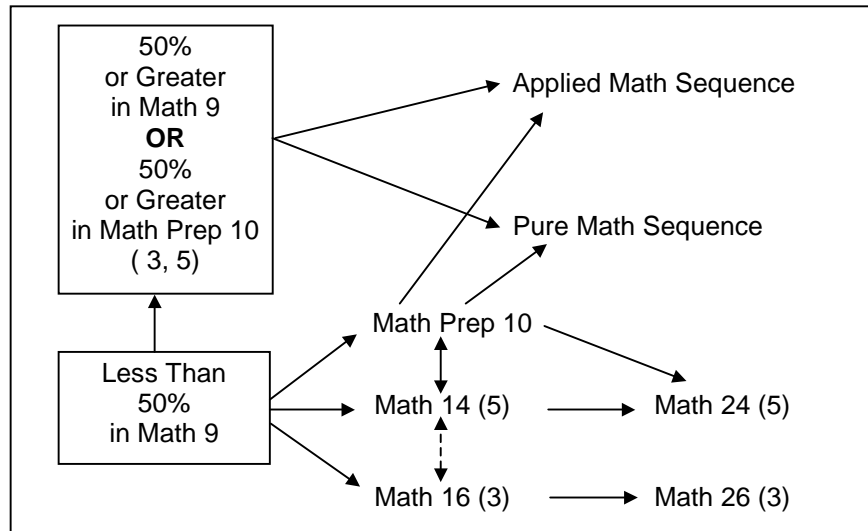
50% or Greater in Math 9
**OR**
50% or Greater in Math Prep 10
( 3, 5)

Applied Math Sequence

Pure Math Sequence

Less Than 50% in Math 9

Math Prep 10

Math 14 (5)

Math 24 (5)

Math 16 (3)

Math 26 (3)